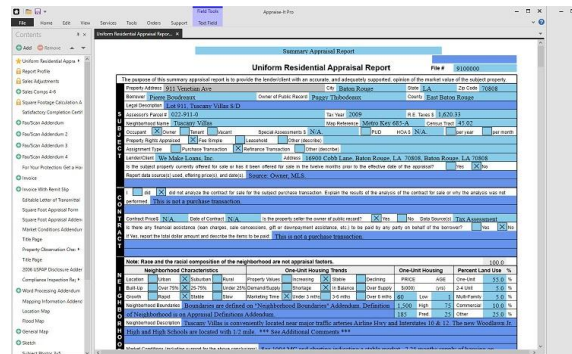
Field Tools
Appraise-It Pro
File Home Edit View Services Tools Orders Support Field Field
Contents
Add Remove
Uniform Residential Appraisal Report
Uniform Residential Appraisal Report
Report Profile
Sales Adjustments
Sales Comps 4-6
Square Footage Calculation A
Satisfactory Completion Certi
FlexScan Addendum
FlexScan Addendum 2
FlexScan Addendum 3
FlexScan Addendum 4
For Your Protection: Get a Ho
Invoice
Invoice With Remit Slip
Editable Letter of Transmittal
Square Foot Appraisal Form
Square Foot Appraisal Adden
Market Conditions Addendum
Title Page
Property Observation Chec
Title Page
2006 USPAP Disclosure Adde
Compliance Inspection Re
Wood Processing Addendum
Mapping Information Addend
Location Map
Flood Map
General Map
Sketch

Summary Appraisal Report
Uniform Residential Appraisal Report File # $100000
The purpose of this summary appraisal report is to provide the lender/client with an accurate, and adequately supported, opinion of the market value of the subject property.
Property Address 911 Venetian Ave City Baton Rouge State LA Zip Code 70808
Borrower Paige Boudreaux Owner of Public Record Peggy Thibodeaux County East Baton Rouge
Legal Description Lot 911, Tuscany Villas S/D
Assessor's Parcel # 022-911-0 Tax Year 2009 R.E. Taxes $ 1,620.33
Neighborhood Name Tuscany Villas Map Reference Metro Key 685-A Census Tract 45.02
Occupant X Owner Tenant Vacant Special Assessments $ N/A PUD HOA $ N/A per year per month
Property Rights Appraised X Fee Simple Leasehold Other (describe)
Assignment Type Purchase Transaction X Refinance Transaction Other (describe)
Lender/Client We Make Loans, Inc. Address 16900 Cobb Lane, Baton Rouge, LA 70808, Baton Rouge, LA 70808
Is the subject property currently offered for sale or has it been offered for sale in the twelve months prior to the effective date of this appraisal? Yes X No
Report data source(s) used, offering price(s), and date(s). Source: Owner, MLS.
SUBJECT
I did X did not analyze the contract for sale for the subject purchase transaction. Explain the results of the analysis of the contract for sale or why the analysis was not performed. This is not a purchase transaction.
Contract Price $ N/A Date of Contract N/A Is the property seller the owner of public record? X Yes No Data Source(s) Tax Assessment
Is there any financial assistance (loan charges, sale concessions, gift or downpayment assistance, etc.) to be paid by any party on behalf of the borrower? Yes X No
If Yes, report the total dollar amount and describe the items to be paid. This is not a purchase transaction.
CONTRACT
Note: Race and the racial composition of the neighborhood are not appraisal factors. 100.0
Neighborhood Characteristics One-Unit Housing Trends One-Unit Housing Present Land Use %
Location Urban X Suburban Rural Property Values Increasing X Stable Declining PRICE AGE One-Unit 55.0 %
Built-Up X Over 75% 25-75% Under 25% Demand/Supply Shortage X In Balance Over Supply $(000) (yrs) 2-4 Unit 5.0 %
Growth Rapid X Stable Slow Marketing Time X Under 3 mths 3-6 mths Over 6 mths 60 Low 1 Multi-Family 5.0 %
Neighborhood Boundaries Boundaries are defined on "Neighborhood Boundaries" Addendum. Definition of Neighborhood is on Appraisal Definitions Addendum. 1,500 High 75 Commercial 10.0 %
185 Pred. 25 Other 25.0 %
Neighborhood Description Tuscany Villas is conveniently located near major traffic arteries Airline Hwy and Interstates 10 & 12. The new Woodlawn Jr. High and High Schools are located with 1/2 mile. *** See Additional Comments ***
NEIGHBORHOOD
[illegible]